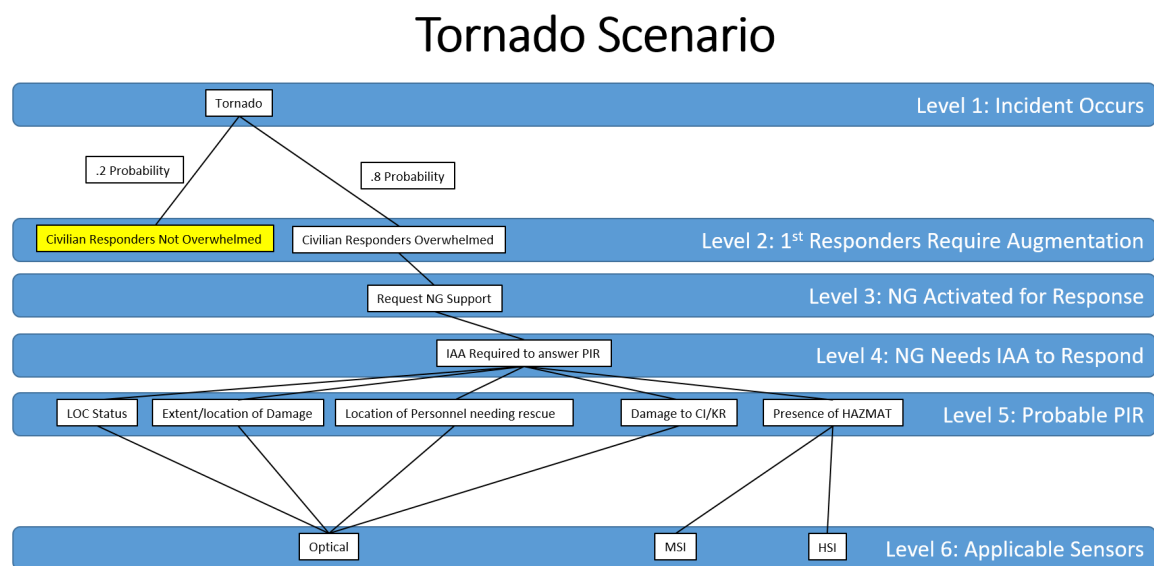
Tornado Scenario

Tornado

Level 1: Incident Occurs

.2 Probability

.8 Probability

Civilian Responders Not Overwhelmed

Civilian Responders Overwhelmed

Level 2: 1$^{st}$ Responders Require Augmentation

Request NG Support

Level 3: NG Activated for Response

IAA Required to answer PIR

Level 4: NG Needs IAA to Respond

LOC Status

Extent/location of Damage

Location of Personnel needing rescue

Damage to CI/KR

Presence of HAZMAT

Level 5: Probable PIR

Optical

MSI

HSI

Level 6: Applicable Sensors